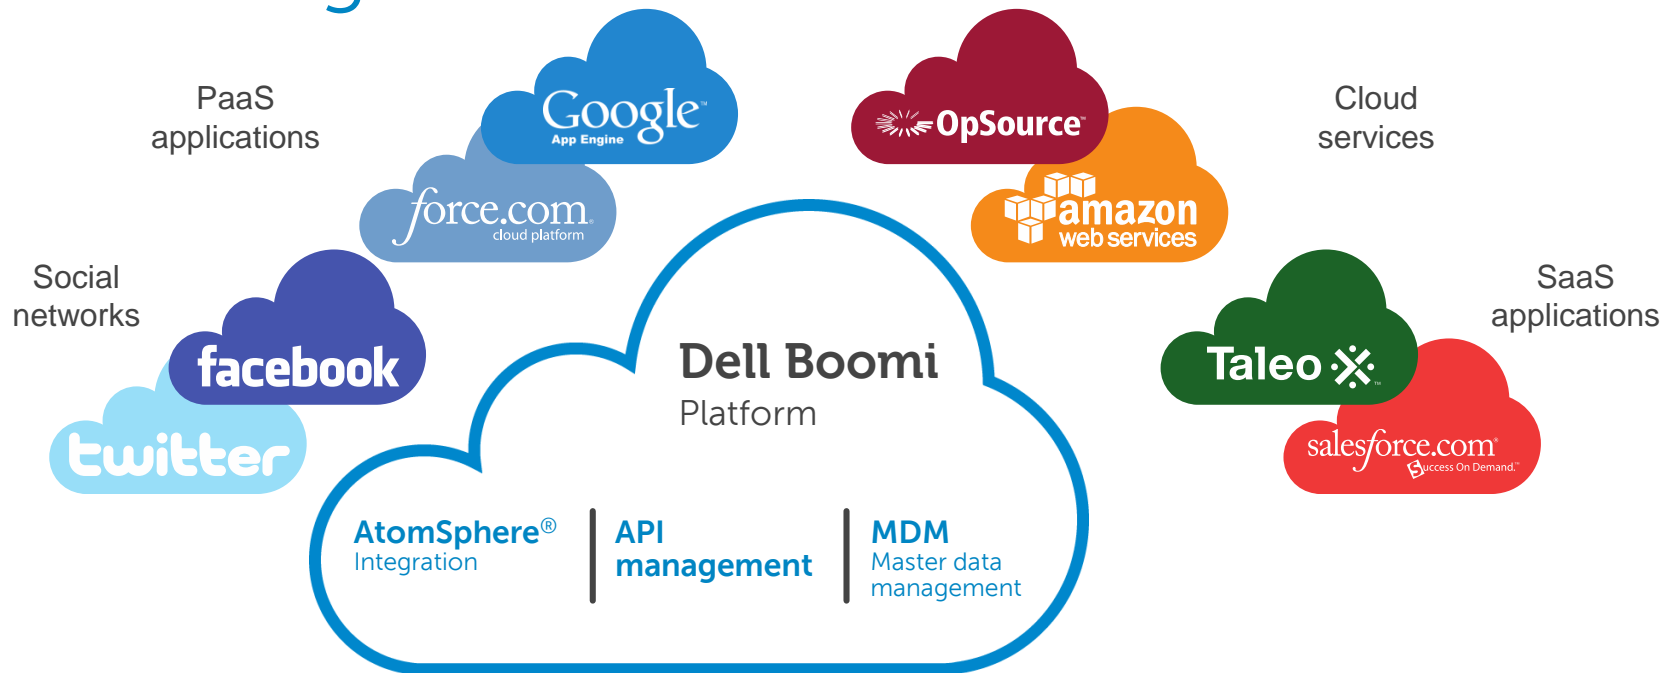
PaaS applications

Google App Engine

force.com cloud platform

OpSource

amazon web services

Cloud services

Social networks

facebook

twitter

Dell Boomi Platform

SaaS applications

Taleo

salesforce.com Success On Demand.

AtomSphere® Integration

API management

MDM Master data management